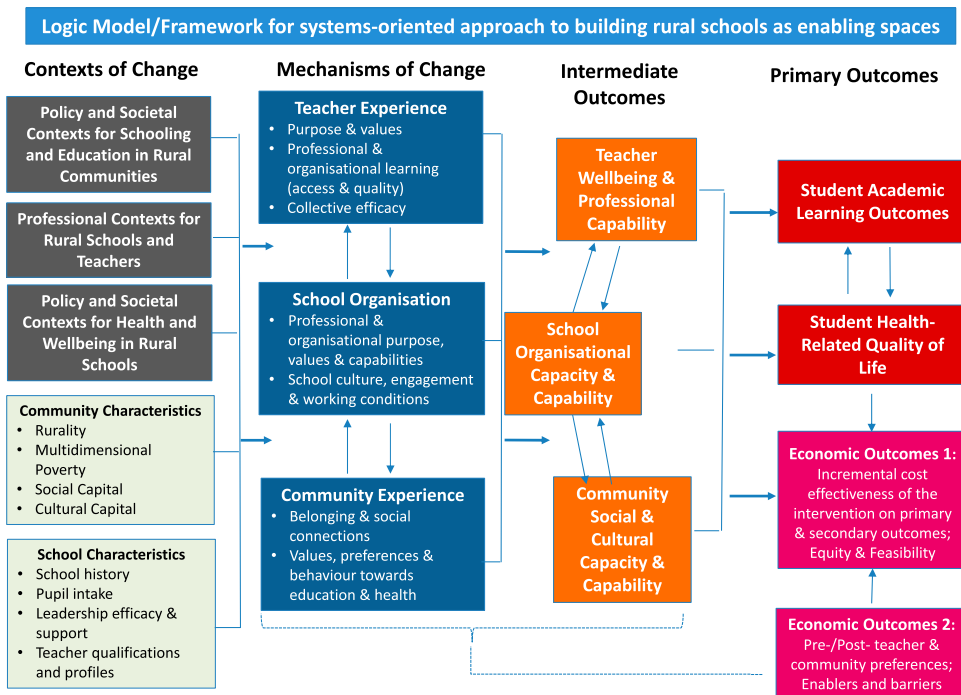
Logic Model/Framework for systems-oriented approach to building rural schools as enabling spaces

Contexts of Change

Policy and Societal Contexts for Schooling and Education in Rural Communities

Professional Contexts for Rural Schools and Teachers

Policy and Societal Contexts for Health and Wellbeing in Rural Schools

Community Characteristics
- Rurality
- Multidimensional Poverty
- Social Capital
- Cultural Capital

School Characteristics
- School history
- Pupil intake
- Leadership efficacy & support
- Teacher qualifications and profiles

Mechanisms of Change

Teacher Experience
- Purpose & values
- Professional & organisational learning (access & quality)
- Collective efficacy

School Organisation
- Professional & organisational purpose, values & capabilities
- School culture, engagement & working conditions

Community Experience
- Belonging & social connections
- Values, preferences & behaviour towards education & health

Intermediate Outcomes

Teacher Wellbeing & Professional Capability

School Organisational Capacity & Capability

Community Social & Cultural Capacity & Capability

Primary Outcomes

Student Academic Learning Outcomes

Student Health-Related Quality of Life

Economic Outcomes 1: Incremental cost effectiveness of the intervention on primary & secondary outcomes; Equity & Feasibility

Economic Outcomes 2: Pre-/Post- teacher & community preferences; Enablers and barriers